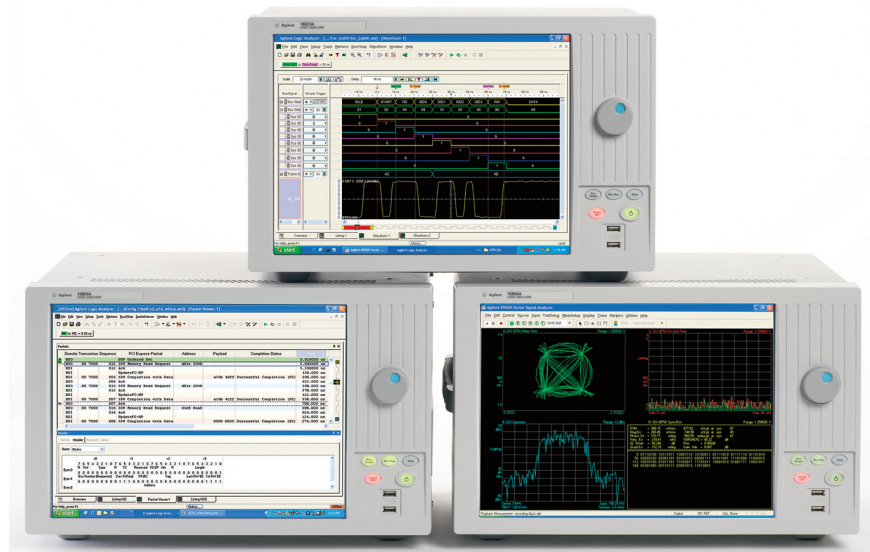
Agilent 16823A

Agilent Logic Analyzer - [...For_SuitInStn.ala] - [Waveform-1]

File Edit View Setup Tools Markers Run/Stop Waveform Window Help

start

Agilent 16800A

Agilent Logic Analyzer - [...\Config 7 boot-x_x16_where.ala] - [Packet Viewer-1]

File Edit View Setup Tools Markers Run/Stop Waveform Window Help

Overview | Listing-1 | Packet Viewer-1 | Listing-2

start

Agilent 89600 Vector Signal Analyzer

File Edit Control Source Input Tracking Measure Display Trace Markers Utilities Help